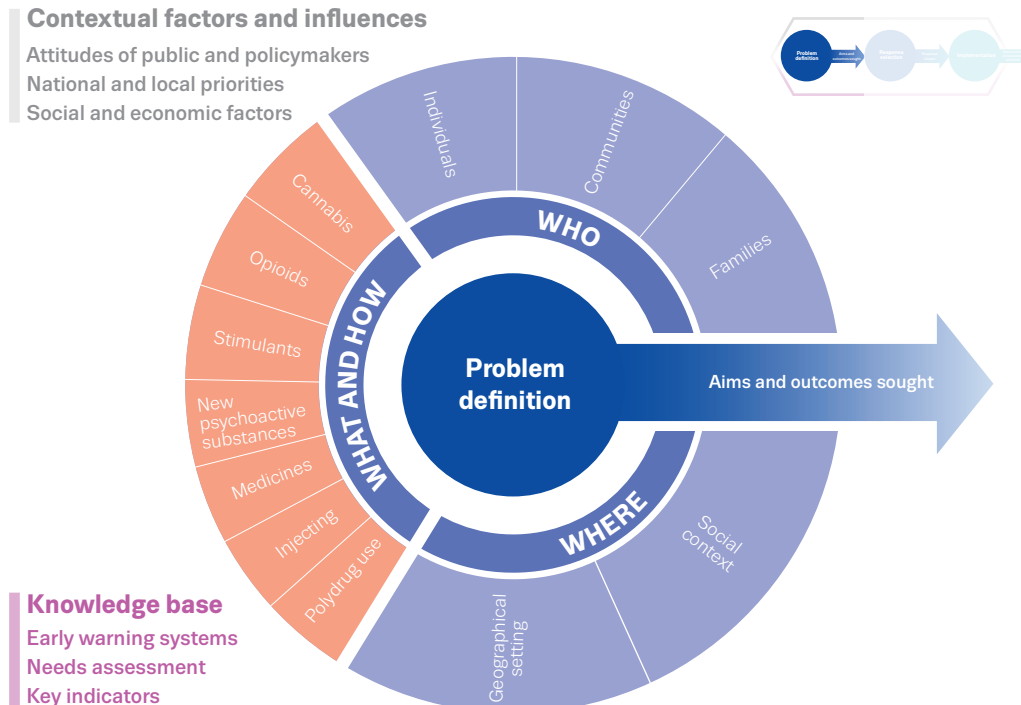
Contextual factors and influences
Attitudes of public and policymakers
National and local priorities
Social and economic factors

Problem definition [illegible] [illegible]

Individuals
Communities
Families
WHO

Cannabis
Opioids
Stimulants
New psychoactive substances
Medicines
Injecting
Polydrug use
WHAT AND HOW

Problem definition

Aims and outcomes sought

WHERE
Social context
Geographical setting

Knowledge base
Early warning systems
Needs assessment
Key indicators